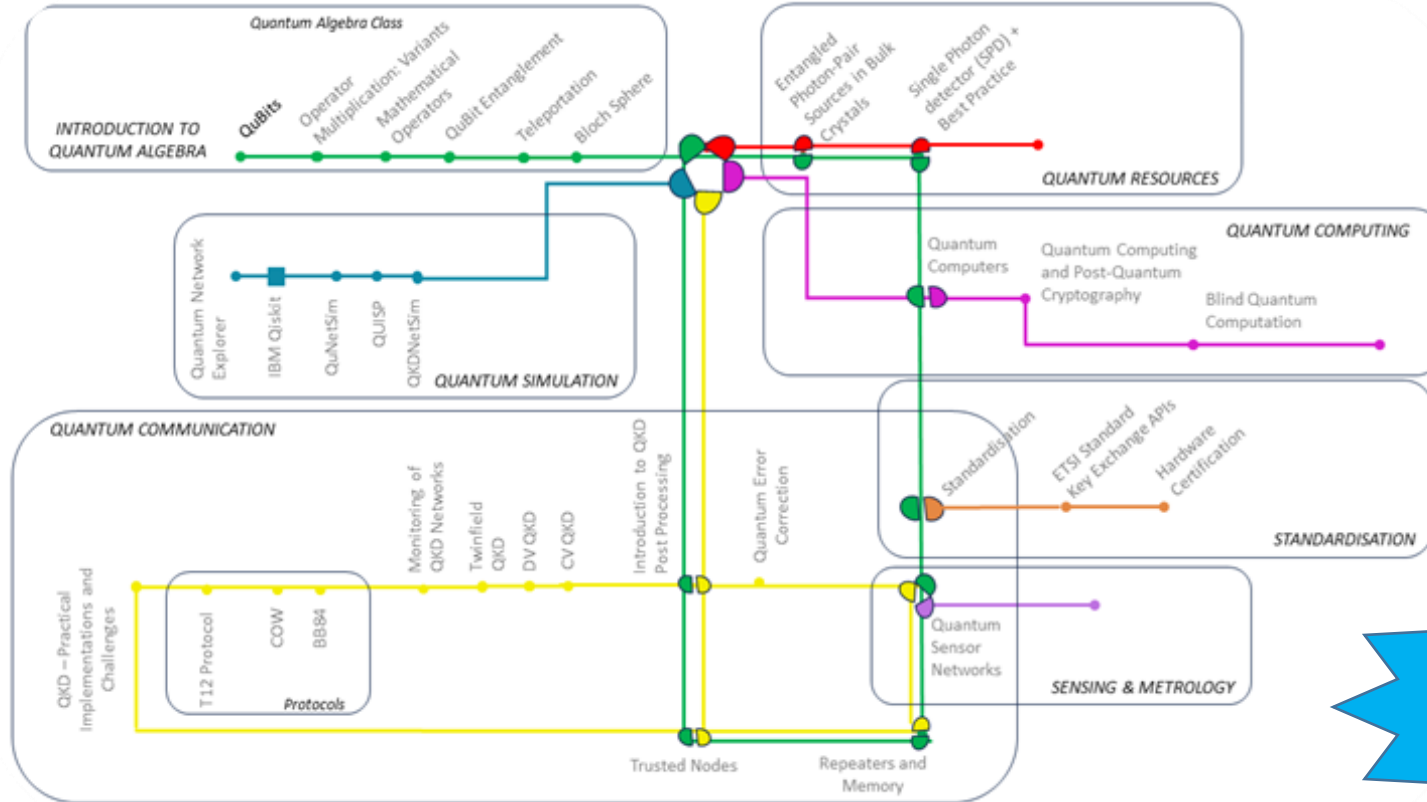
Quantum Algebra Class

INTRODUCTION TO QUANTUM ALGEBRA

QuBits

Operator Multiplication: Variants

Mathematical Operators

QuBit Entanglement

Teleportation

Bloch Sphere

Entangled Photon-Pair Sources in Bulk Crystals

Single Photon detector (SPD) + Best Practice

QUANTUM RESOURCES

QUANTUM COMPUTING

Quantum Computers

Quantum Computing and Post-Quantum Cryptography

Blind Quantum Computation

Quantum Network Explorer

IBM Qiskit

QuNetSim

QUISP

QKDNetSim

QUANTUM SIMULATION

QUANTUM COMMUNICATION

Standardisation

ETSI Standard Key Exchange APIs

Hardware Certification

STANDARDISATION

QKD – Practical Implementations and Challenges

T12 Protocol

COW

BB84

Protocols

Monitoring of QKD Networks

Twinfield QKD

DV QKD

CV QKD

Introduction to QKD Post Processing

Quantum Error Correction

Quantum Sensor Networks

SENSING & METROLOGY

Trusted Nodes

Repeaters and Memory